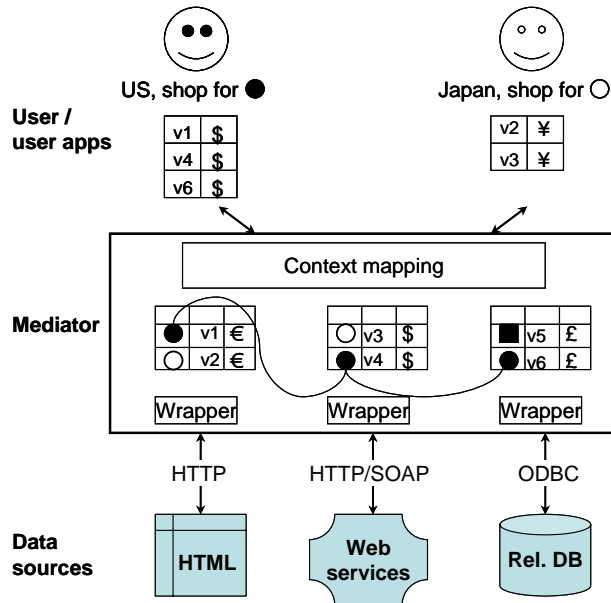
US, shop for ●

Japan, shop for ○

User / user apps

| v1 | \$ |
|---|---|
| v4 | \$ |
| v6 | \$ |

| v2 | ¥ |
|---|---|
| v3 | ¥ |

Context mapping

Mediator

| | | | |
|---|---|---|---|
| ● | v1 | € | |
| ○ | v2 | € | |

| | | | |
|---|---|---|---|
| ○ | v3 | \$ | |
| ● | v4 | \$ | |

| | | | |
|---|---|---|---|
| ■ | v5 | £ | |
| ● | v6 | £ | |

Wrapper

Wrapper

Wrapper

HTTP

HTTP/SOAP

ODBC

Data sources

HTML

Web services

Rel. DB